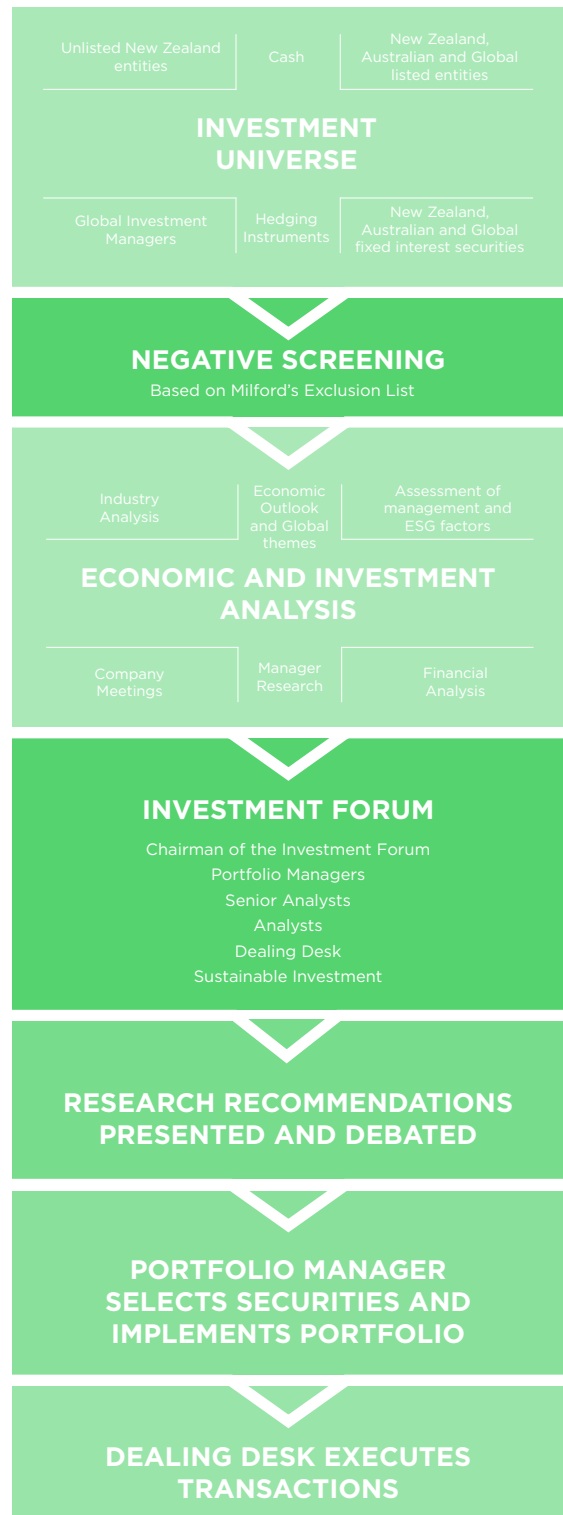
Unlisted New Zealand entities

Cash

New Zealand, Australian and Global listed entities

INVESTMENT UNIVERSE

Global Investment Managers

Hedging Instruments

New Zealand, Australian and Global fixed interest securities

NEGATIVE SCREENING

Based on Milford's Exclusion List

Industry Analysis

Economic Outlook and Global themes

Assessment of management and ESG factors

ECONOMIC AND INVESTMENT ANALYSIS

Company Meetings

Manager Research

Financial Analysis

INVESTMENT FORUM

Chairman of the Investment Forum
Portfolio Managers
Senior Analysts
Analysts
Dealing Desk
Sustainable Investment

RESEARCH RECOMMENDATIONS PRESENTED AND DEBATED

PORTFOLIO MANAGER SELECTS SECURITIES AND IMPLEMENTS PORTFOLIO

DEALING DESK EXECUTES TRANSACTIONS